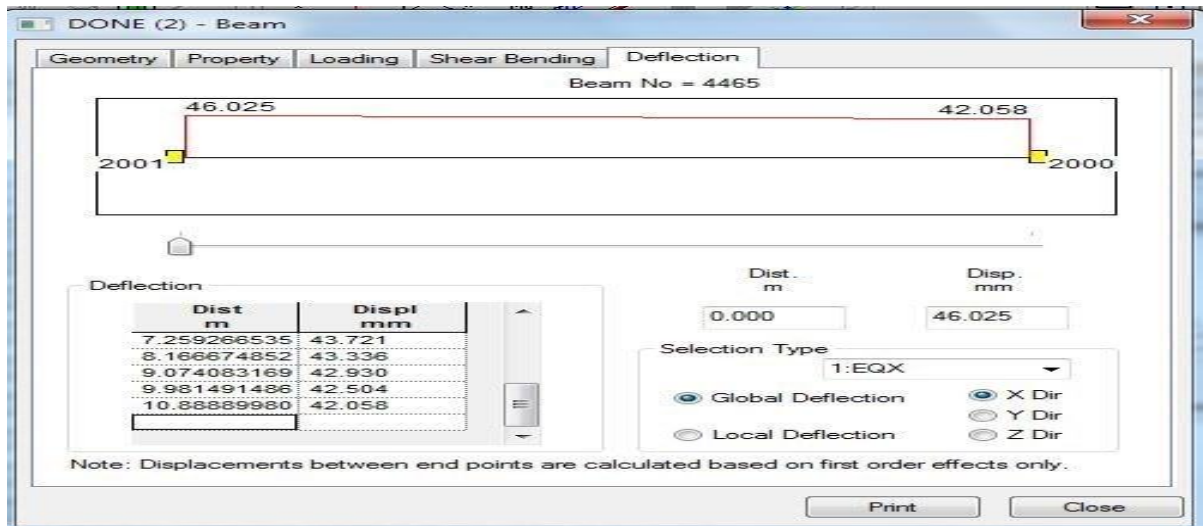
DONE (2) - Beam

Geometry | Property | Loading | Shear Bending | Deflection

Beam No = 4465

46.025

42.058

2001

2000

Deflection

| Dist m | Displ mm |
|---|---|
| 7.259266535 | 43.721 |
| 8.166674852 | 43.336 |
| 9.074083169 | 42.930 |
| 9.981491486 | 42.504 |
| 10.88889980 | 42.058 |
| | |

Dist. m

Disp. mm

0.000

46.025

Selection Type

1:EQX

Global Deflection

Local Deflection

X Dir

Y Dir

Z Dir

Note: Displacements between end points are calculated based on first order effects only.

Print

Close